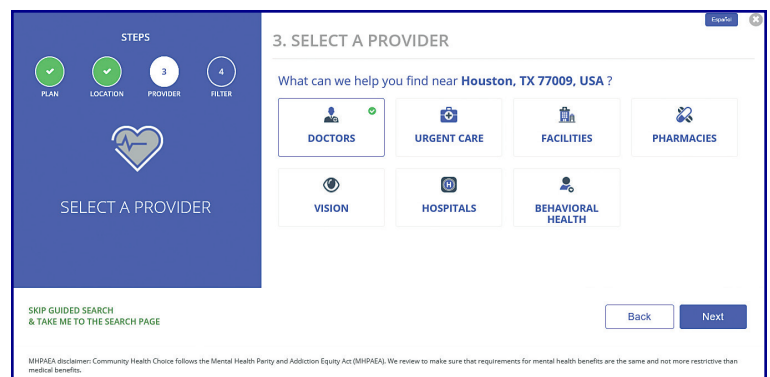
STEPS

PLAN LOCATION 3 PROVIDER 4 FILTER

SELECT A PROVIDER

Español

3. SELECT A PROVIDER

What can we help you find near **Houston, TX 77009, USA** ?

DOCTORS

URGENT CARE

FACILITIES

PHARMACIES

VISION

HOSPITALS

BEHAVIORAL HEALTH

SKIP GUIDED SEARCH
& TAKE ME TO THE SEARCH PAGE

Back

Next

MHPAEA disclaimer: Community Health Choice follows the Mental Health Parity and Addiction Equity Act (MHPAEA). We review to make sure that requirements for mental health benefits are the same and not more restrictive than medical benefits.